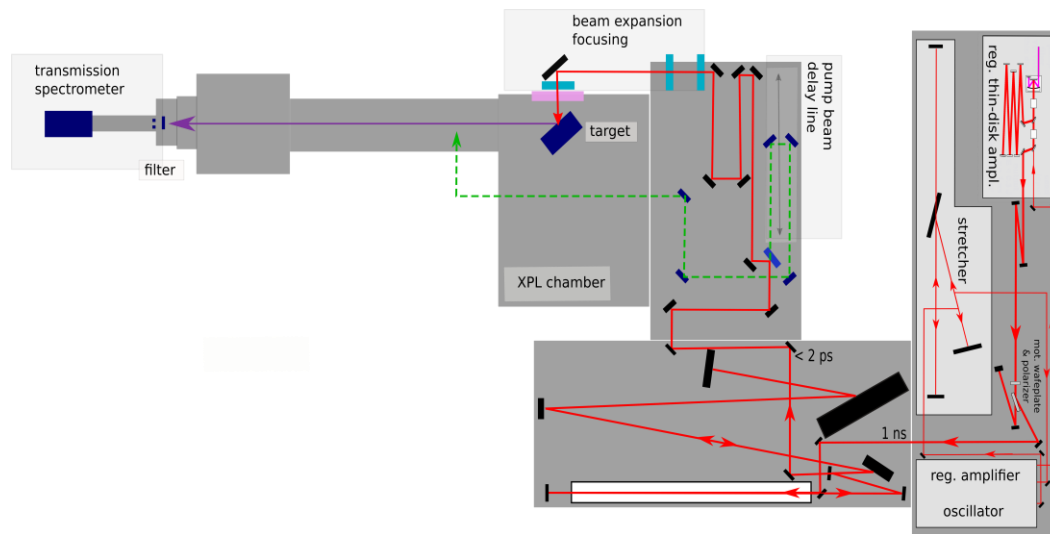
beam expansion
focusing

transmission
spectrometer

filter

target

pump beam
delay line

reg. thin-disk ampl.

stretcher

XPL chamber

< 2 ps

mot. waveplate
& polarizer

1 ns

reg. amplifier

oscillator